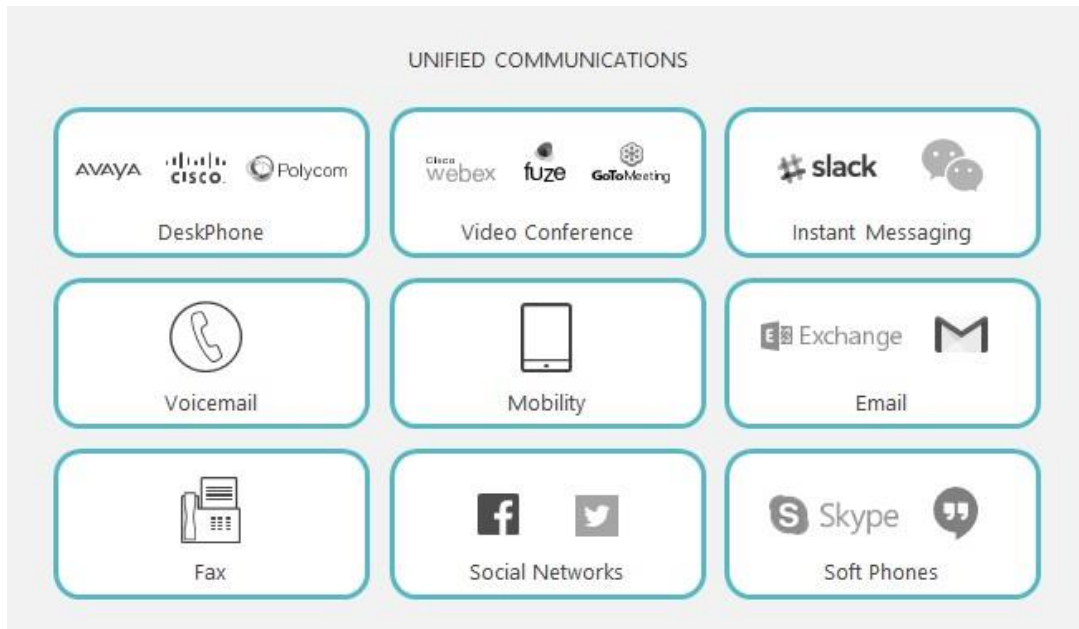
UNIFIED COMMUNICATIONS

AVAYA CISCO Polycom
DeskPhone

Cisco webex fuze GoToMeeting
Video Conference

slack
Instant Messaging

Voicemail

Mobility

Exchange
Email

Fax

Social Networks

Skype
Soft Phones